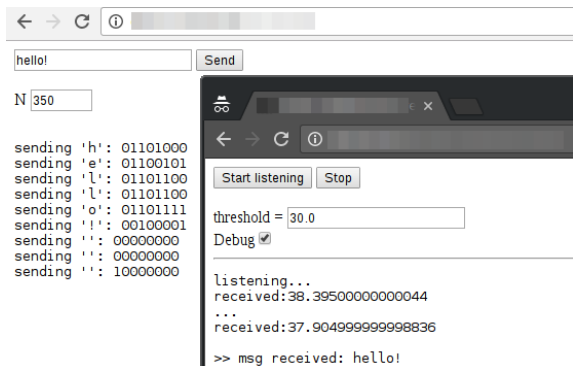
hello! Send

N 350

sending 'h': 01101000
sending 'e': 01100101
sending 'l': 01101100
sending 'l': 01101100
sending 'o': 01101111
sending '!': 00100001
sending '': 00000000
sending '': 00000000
sending '': 10000000

Start listening Stop

threshold = 30.0
Debug

listening...
received:38.39500000000044
...
received:37.904999999998836

>> msg received: hello!